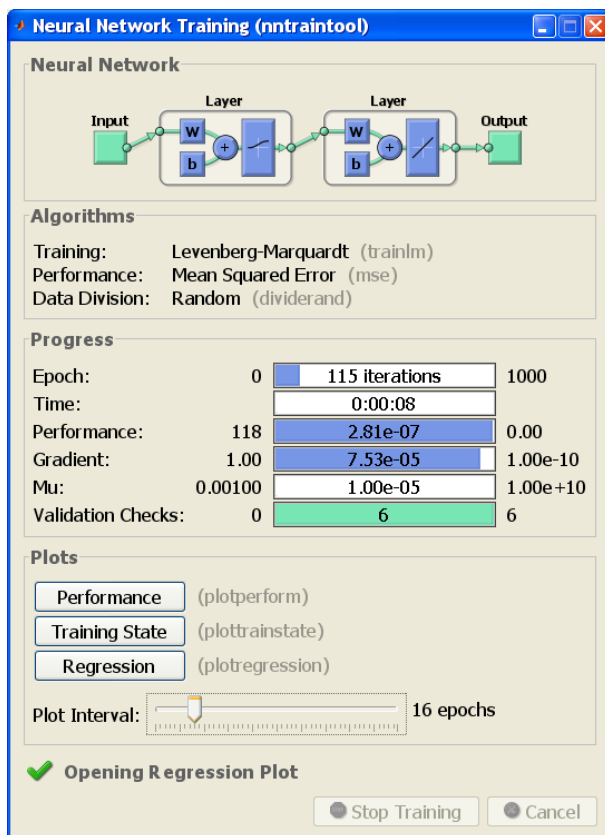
Neural Network Training (nntraintool)

Neural Network

Input

Layer

W

b

+

Layer

W

b

+

Output

Algorithms

Training: Levenberg-Marquardt (trainlm)
Performance: Mean Squared Error (mse)
Data Division: Random (dividerand)

Progress

| | | | |
|---|---|---|---|
| Epoch: | 0 | 115 iterations | 1000 |
| Time: | | 0:00:08 | |
| Performance: | 118 | 2.81e-07 | 0.00 |
| Gradient: | 1.00 | 7.53e-05 | 1.00e-10 |
| Mu: | 0.00100 | 1.00e-05 | 1.00e+10 |
| Validation Checks: | 0 | 6 | 6 |

Plots

Performance (plotperform)

Training State (plottrainstate)

Regression (plotregression)

Plot Interval: 16 epochs

Opening Regression Plot

Stop Training Cancel